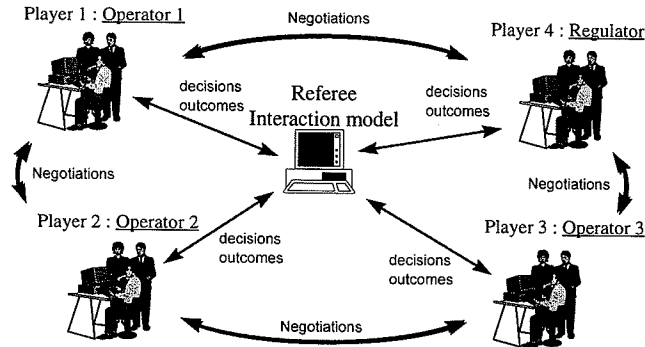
Player 1 : Operator 1

Negotiations

Player 4 : Regulator

decisions
outcomes

Referee
Interaction model

decisions
outcomes

Negotiations

Negotiations

Player 2 : Operator 2

decisions
outcomes

Player 3 : Operator 3

decisions
outcomes

Negotiations